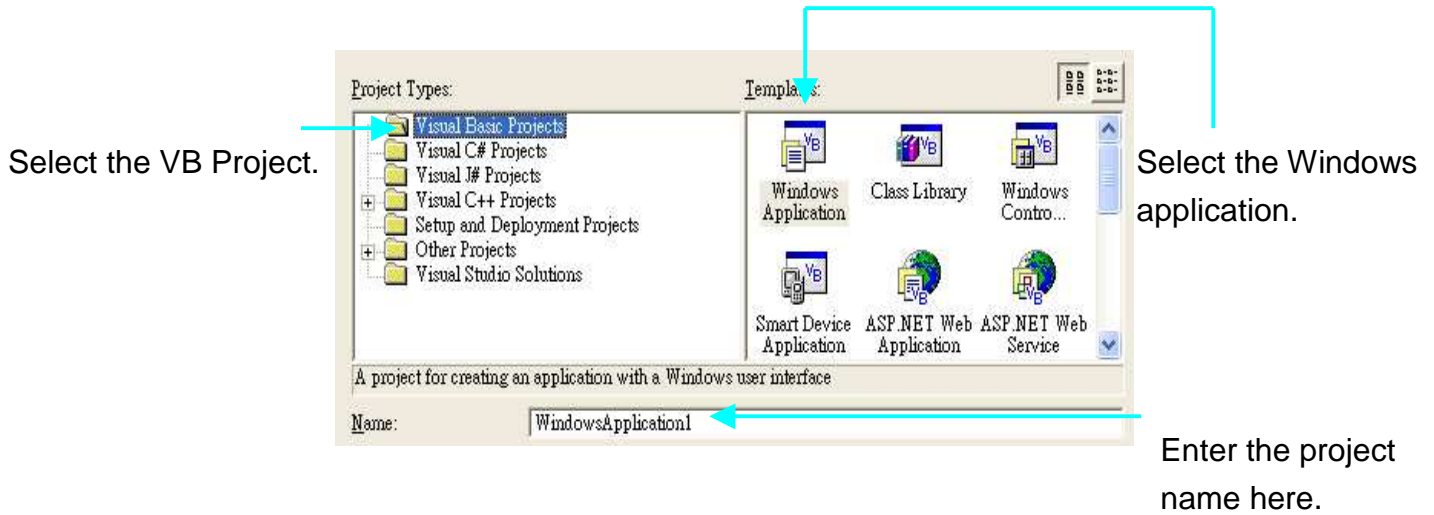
Project Types:

Templates:

Select the VB Project.

Visual Basic Projects
Visual C# Projects
Visual J# Projects
Visual C++ Projects
Setup and Deployment Projects
Other Projects
Visual Studio Solutions

Windows Application

Class Library

Windows Contro...

Smart Device Application

ASP.NET Web Application

ASP.NET Web Service

Select the Windows application.

A project for creating an application with a Windows user interface

Name: WindowsApplication1

Enter the project name here.